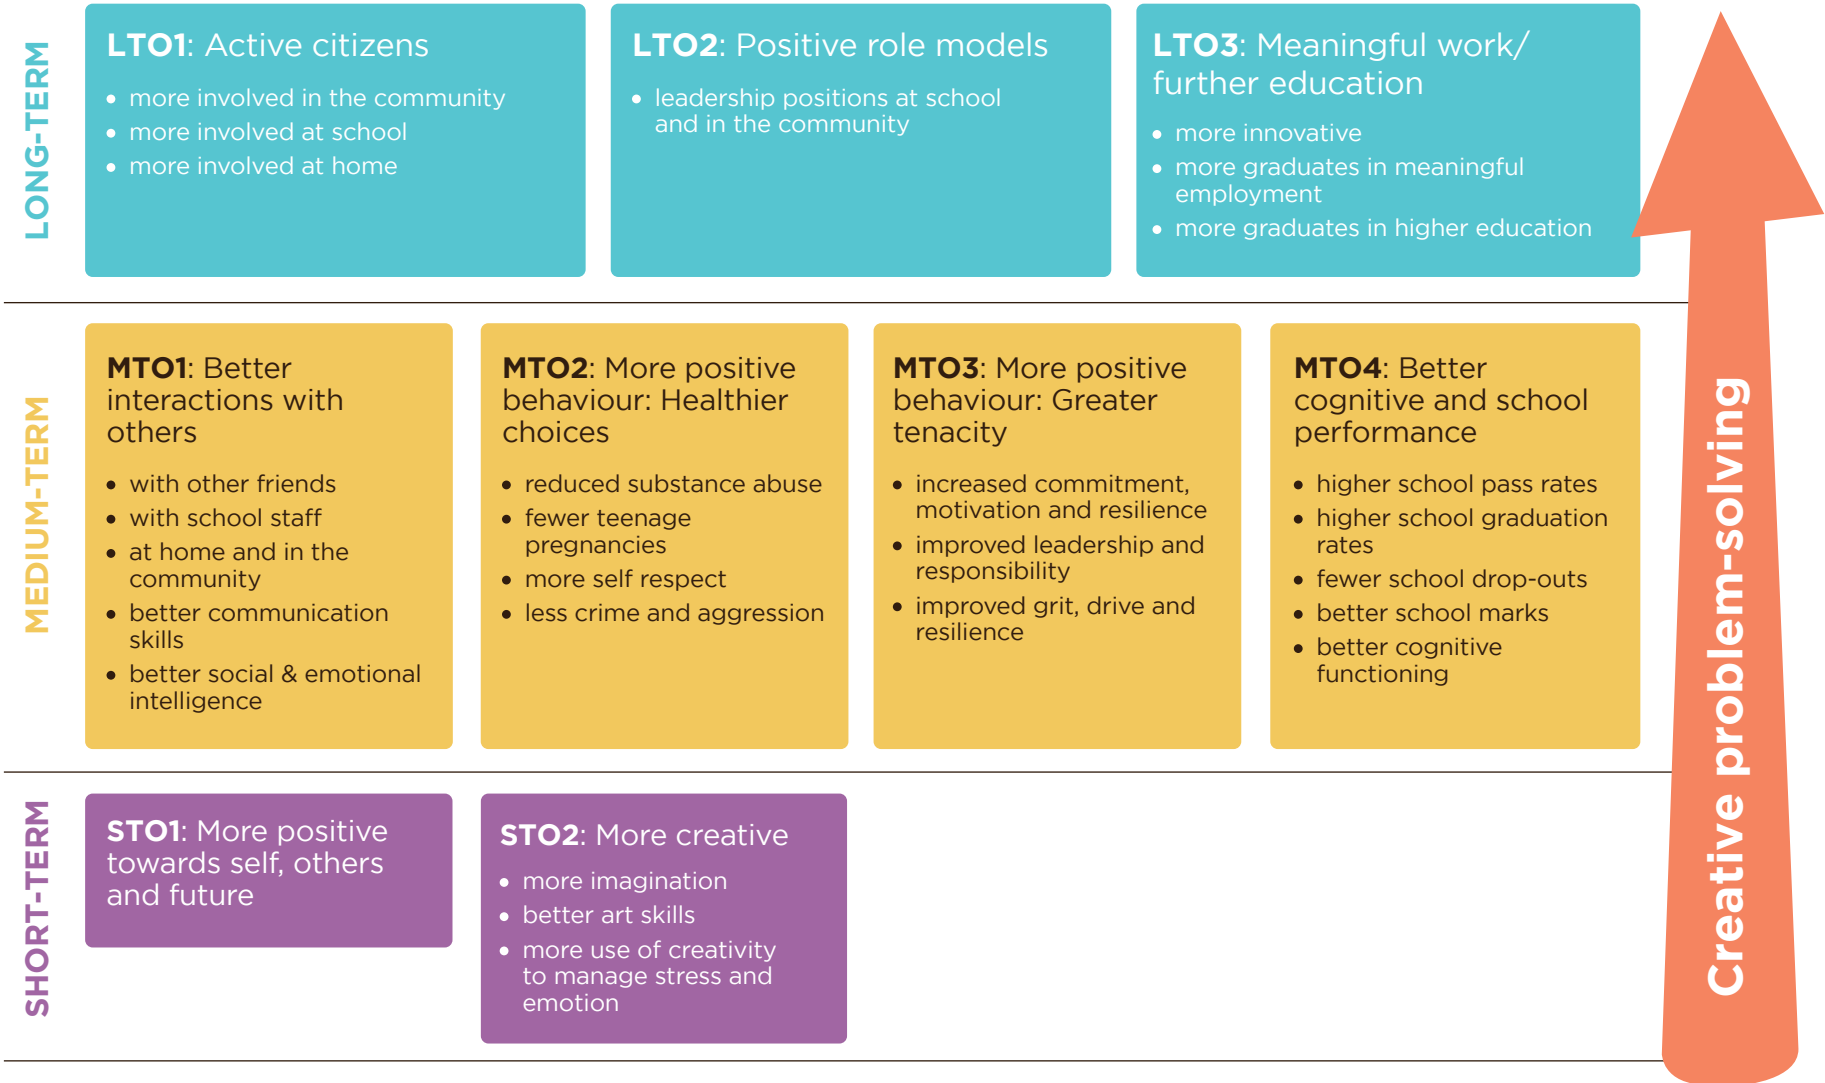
LONG-TERM

LTO1: Active citizens
- more involved in the community
- more involved at school
- more involved at home

LTO2: Positive role models
- leadership positions at school and in the community

LTO3: Meaningful work/ further education
- more innovative
- more graduates in meaningful employment
- more graduates in higher education

MEDIUM-TERM

MTO1: Better interactions with others
- with other friends
- with school staff
- at home and in the community
- better communication skills
- better social & emotional intelligence

MTO2: More positive behaviour: Healthier choices
- reduced substance abuse
- fewer teenage pregnancies
- more self respect
- less crime and aggression

MTO3: More positive behaviour: Greater tenacity
- increased commitment, motivation and resilience
- improved leadership and responsibility
- improved grit, drive and resilience

MTO4: Better cognitive and school performance
- higher school pass rates
- higher school graduation rates
- fewer school drop-outs
- better school marks
- better cognitive functioning

SHORT-TERM

STO1: More positive towards self, others and future

STO2: More creative
- more imagination
- better art skills
- more use of creativity to manage stress and emotion

Creative problem-solving